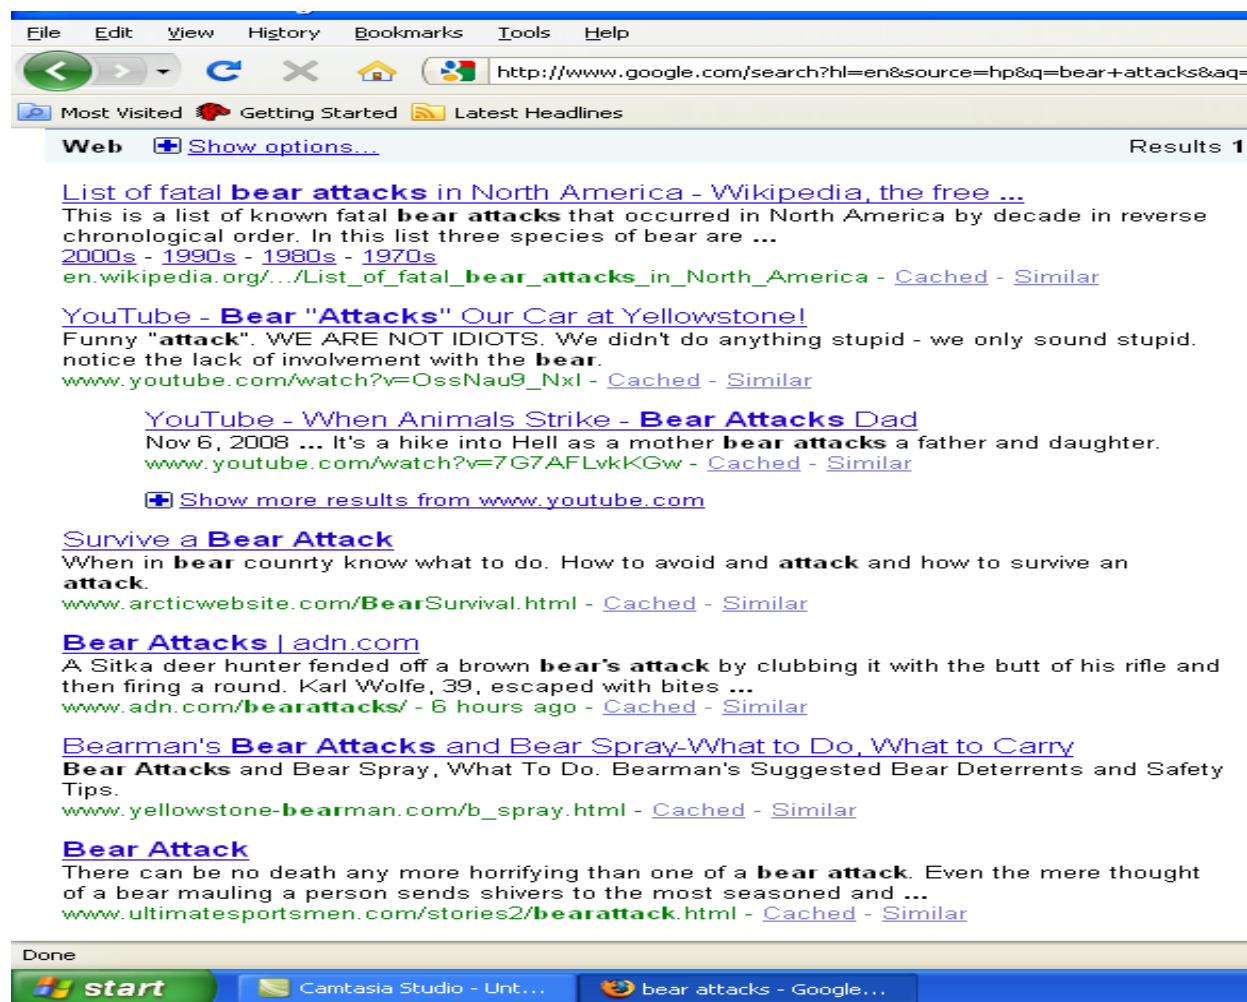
File Edit View History Bookmarks Tools Help

http://www.google.com/search?hl=en&source=hp&q=bear+attacks&aq=

Most Visited Getting Started Latest Headlines

Web Show options... Results 1

List of fatal bear attacks in North America - Wikipedia, the free ...
This is a list of known fatal bear attacks that occurred in North America by decade in reverse chronological order. In this list three species of bear are ...
2000s - 1990s - 1980s - 1970s
en.wikipedia.org/.../List_of_fatal_bear_attacks_in_North_America - Cached - Similar

YouTube - Bear "Attacks" Our Car at Yellowstone!
Funny "attack". WE ARE NOT IDIOTS. We didn't do anything stupid - we only sound stupid. notice the lack of involvement with the bear.
www.youtube.com/watch?v=OssNau9_NxI - Cached - Similar

YouTube - When Animals Strike - Bear Attacks Dad
Nov 6, 2008 ... It's a hike into Hell as a mother bear attacks a father and daughter.
www.youtube.com/watch?v=7G7AFLvkKGw - Cached - Similar

Show more results from www.youtube.com

Survive a Bear Attack
When in bear counrty know what to do. How to avoid and attack and how to survive an attack.
www.arcticwebsite.com/BearSurvival.html - Cached - Similar

Bear Attacks | adn.com
A Sitka deer hunter fended off a brown bear's attack by clubbing it with the butt of his rifle and then firing a round. Karl Wolfe, 39, escaped with bites ...
www.adn.com/bearattacks/ - 6 hours ago - Cached - Similar

Bearman's Bear Attacks and Bear Spray-What to Do, What to Carry
Bear Attacks and Bear Spray, What To Do. Bearman's Suggested Bear Deterrents and Safety Tips.
www.yellowstone-bearman.com/b_spray.html - Cached - Similar

Bear Attack
There can be no death any more horrifying than one of a bear attack. Even the mere thought of a bear mauling a person sends shivers to the most seasoned and ...
www.ultimatesportsmen.com/stories2/bearattack.html - Cached - Similar

Done

start Camtasia Studio - Unt... bear attacks - Google...